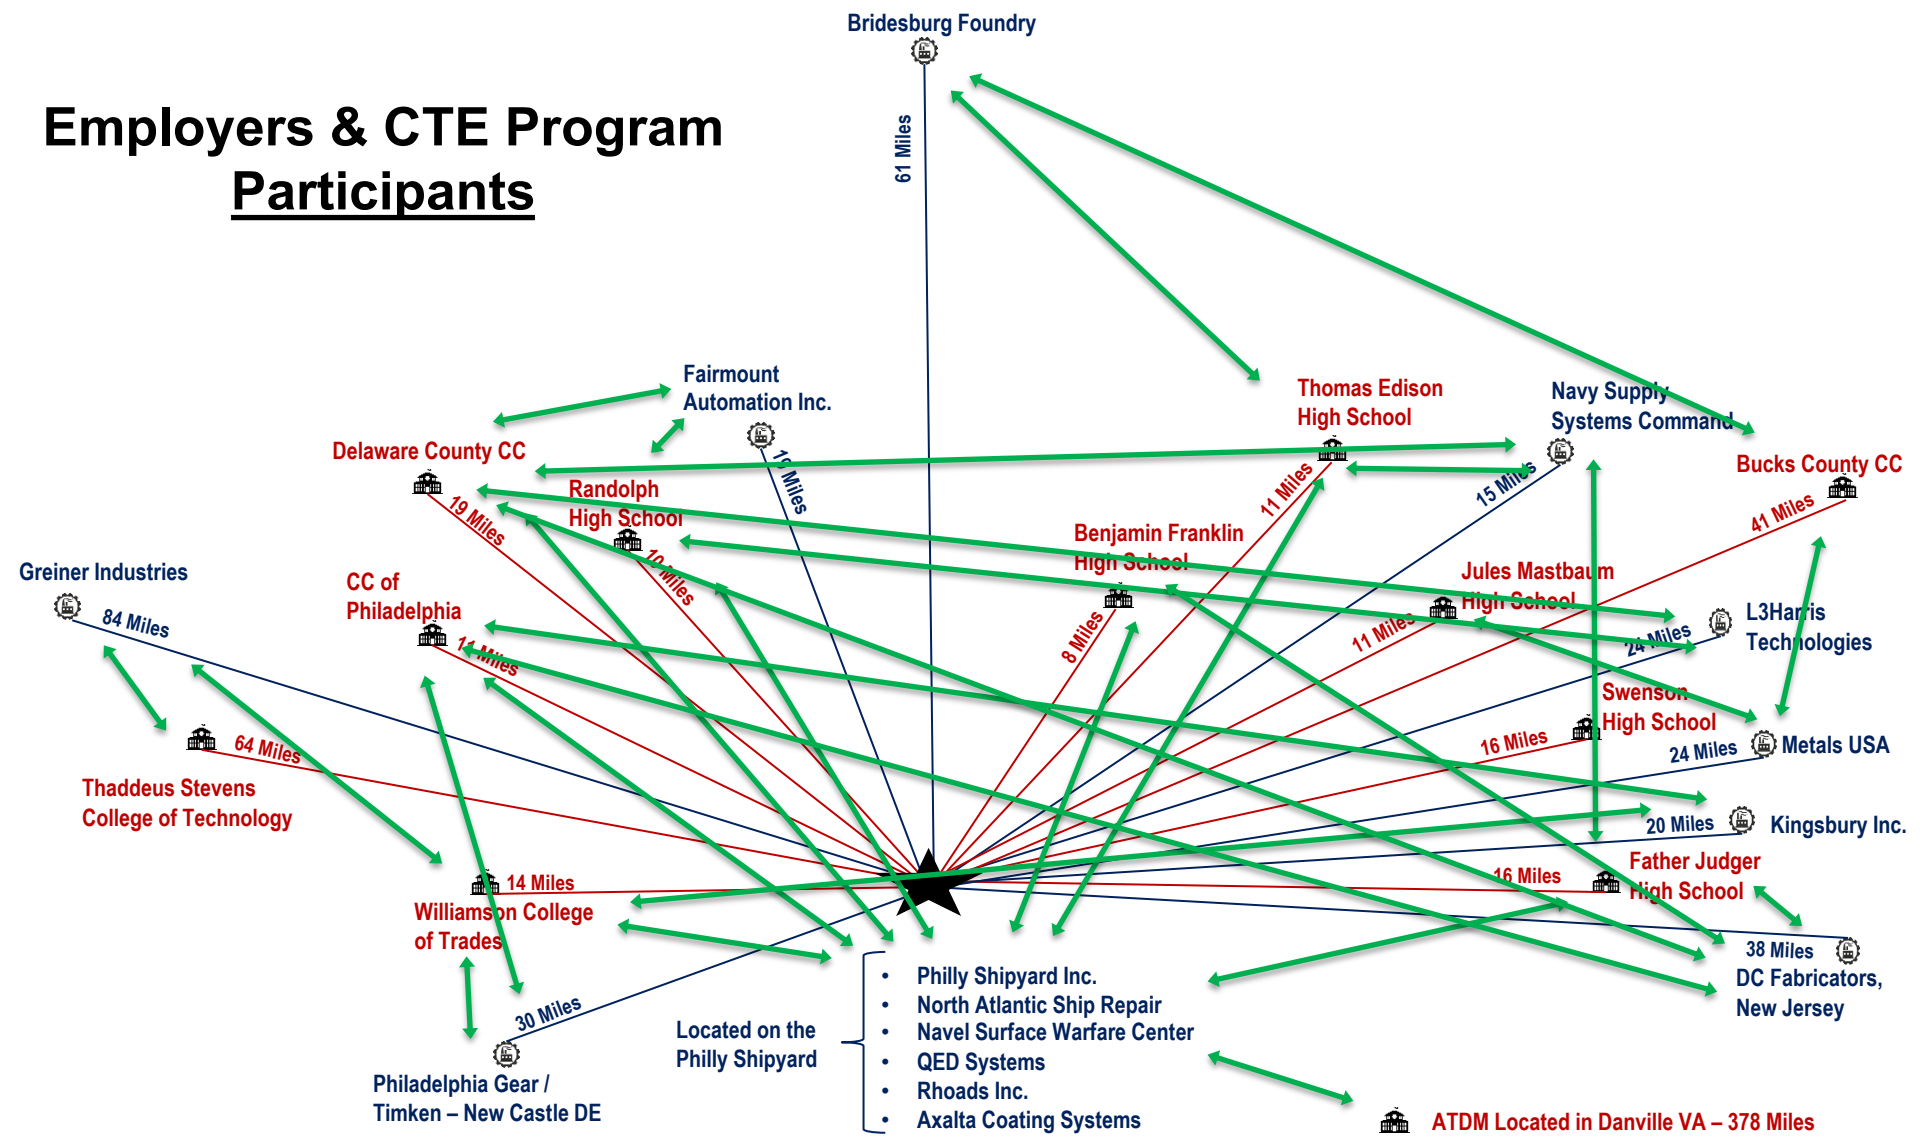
Employers & CTE Program Participants

Bridesburg Foundry

61 Miles

Fairmount Automation Inc.

10 Miles

Thomas Edison High School

11 Miles

Navy Supply Systems Command

15 Miles

Bucks County CC

41 Miles

Delaware County CC

19 Miles

Randolph High School

10 Miles

Benjamin Franklin High School

8 Miles

Jules Mastbaum High School

11 Miles

L3Harris Technologies

24 Miles

Greiner Industries

84 Miles

CC of Philadelphia

14 Miles

Swenson High School

16 Miles

Metals USA

24 Miles

64 Miles

Thaddeus Stevens College of Technology

Kingsbury Inc.

20 Miles

Father Judger High School

16 Miles

14 Miles

Williamson College of Trades

38 Miles

DC Fabricators, New Jersey

30 Miles

Philadelphia Gear / Timken – New Castle DE

Located on the Philly Shipyard

• Philly Shipyard Inc.
• North Atlantic Ship Repair
• Navel Surface Warfare Center
• QED Systems
• Rhoads Inc.
• Axalta Coating Systems

ATDM Located in Danville VA – 378 Miles